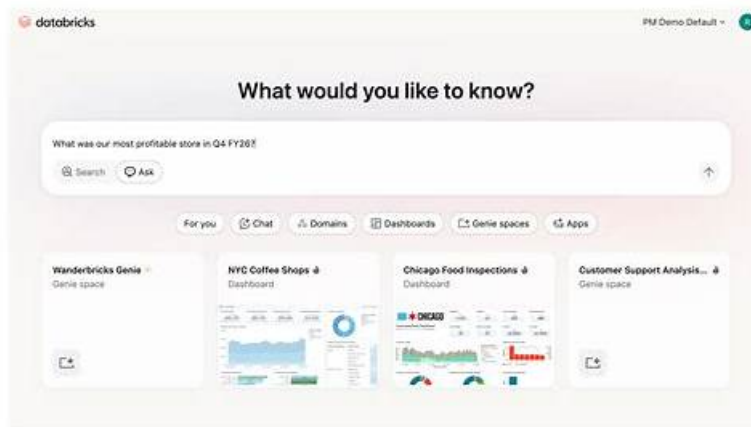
databricks

PM Demo Default

What would you like to know?

What was our most profitable store in Q4 FY26?

Search Ask

For you Chat Domains Dashboards Genie spaces Apps

Wanderbricks Genie
Genie space

NYC Coffee Shops
Dashboard

Chicago Food Inspections
Dashboard

CHICAGO

Customer Support Analysis...
Genie space